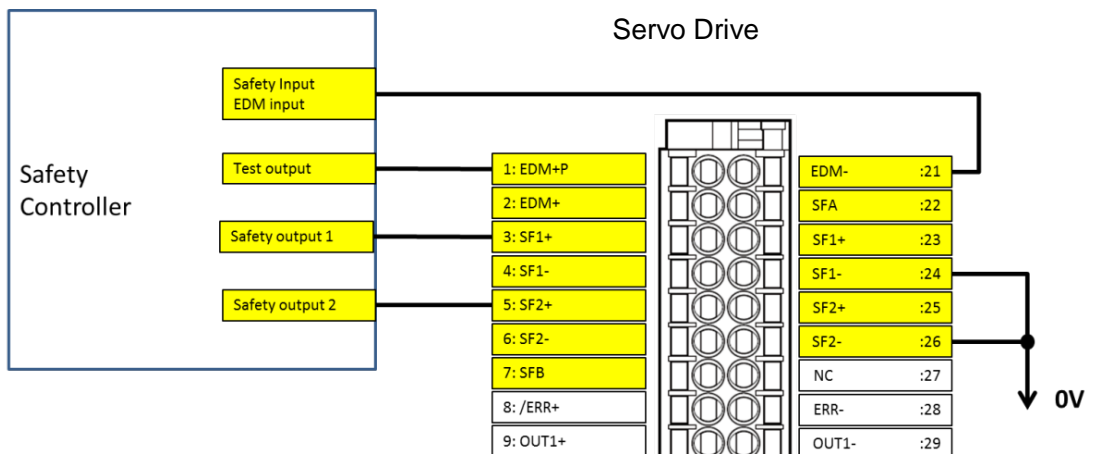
Servo Drive

Safety Controller

Safety Input
EDM input

Test output

Safety output 1

Safety output 2

1: EDM+P
2: EDM+
3: SF1+
4: SF1-
5: SF2+
6: SF2-
7: SFB
8: /ERR+
9: OUT1+

EDM- :21
SFA :22
SF1+ :23
SF1- :24
SF2+ :25
SF2- :26
NC :27
ERR- :28
OUT1- :29

0V